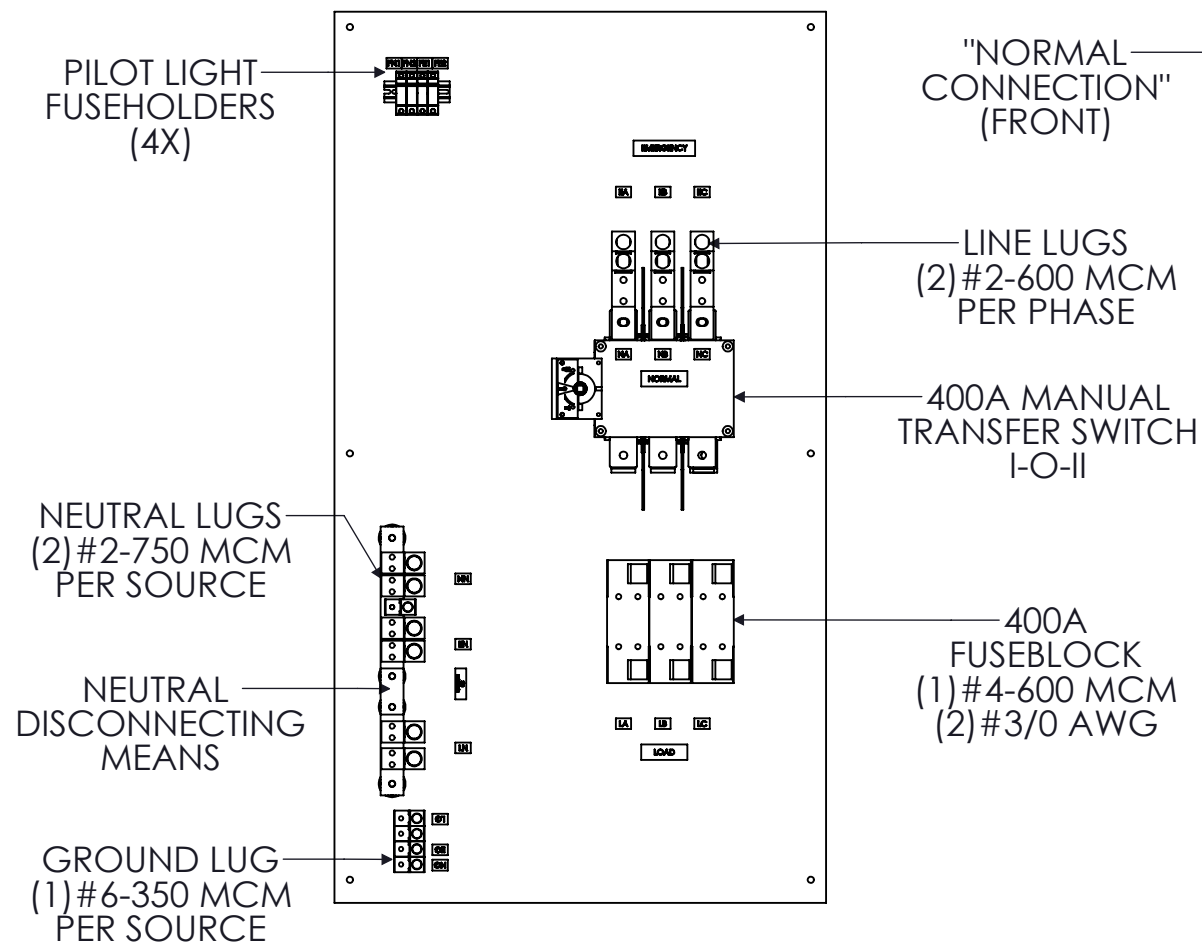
PILOT LIGHT FUSEHOLDERS (4X)

"NORMAL CONNECTION" (FRONT)

EMERGENCY

EA EB EC

LINE LUGS (2)#2-600 MCM PER PHASE

NA NB NC

NORMAL

400A MANUAL TRANSFER SWITCH I-O-II

NEUTRAL LUGS (2)#2-750 MCM PER SOURCE

NN

EN

LN

NEUTRAL DISCONNECTING MEANS

400A FUSEBLOCK (1)#4-600 MCM (2)#3/0 AWG

LA LB LC

LOAD

GROUND LUG (1)#6-350 MCM PER SOURCE

G1

GE

GN